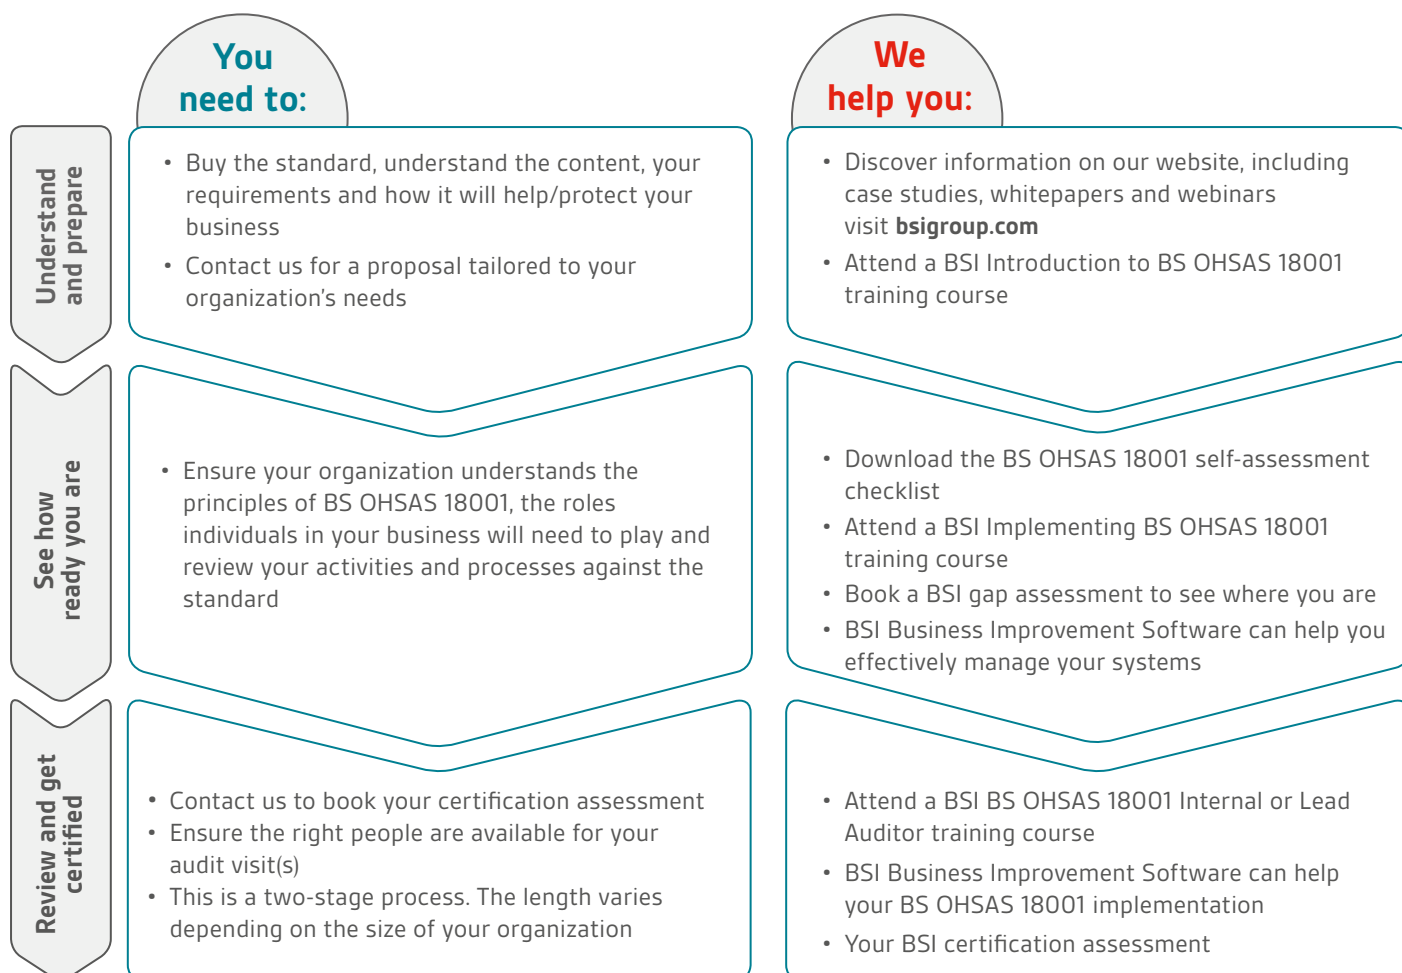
You need to:

We help you:

Understand and prepare

• Buy the standard, understand the content, your requirements and how it will help/protect your business
• Contact us for a proposal tailored to your organization's needs

• Discover information on our website, including case studies, whitepapers and webinars visit **bsigroup.com**
• Attend a BSI Introduction to BS OHSAS 18001 training course

See how ready you are

• Ensure your organization understands the principles of BS OHSAS 18001, the roles individuals in your business will need to play and review your activities and processes against the standard

• Download the BS OHSAS 18001 self-assessment checklist
• Attend a BSI Implementing BS OHSAS 18001 training course
• Book a BSI gap assessment to see where you are
• BSI Business Improvement Software can help you effectively manage your systems

Review and get certified

• Contact us to book your certification assessment
• Ensure the right people are available for your audit visit(s)
• This is a two-stage process. The length varies depending on the size of your organization

• Attend a BSI BS OHSAS 18001 Internal or Lead Auditor training course
• BSI Business Improvement Software can help your BS OHSAS 18001 implementation
• Your BSI certification assessment